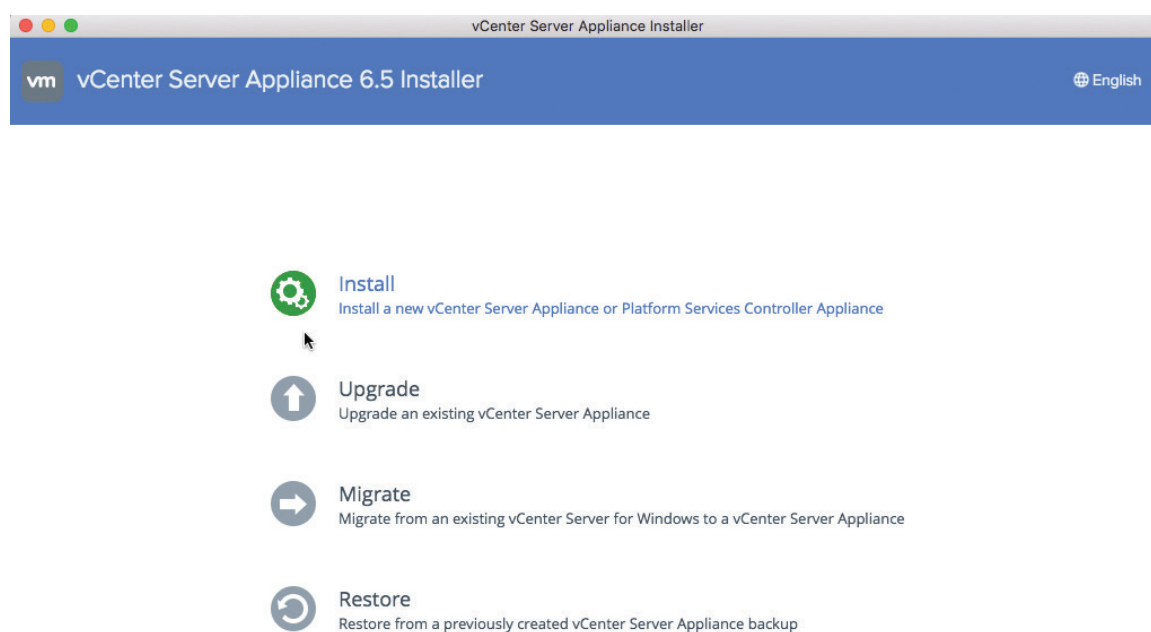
vCenter Server Appliance Installer

vm vCenter Server Appliance 6.5 Installer

English

Install
Install a new vCenter Server Appliance or Platform Services Controller Appliance

Upgrade
Upgrade an existing vCenter Server Appliance

Migrate
Migrate from an existing vCenter Server for Windows to a vCenter Server Appliance

Restore
Restore from a previously created vCenter Server Appliance backup